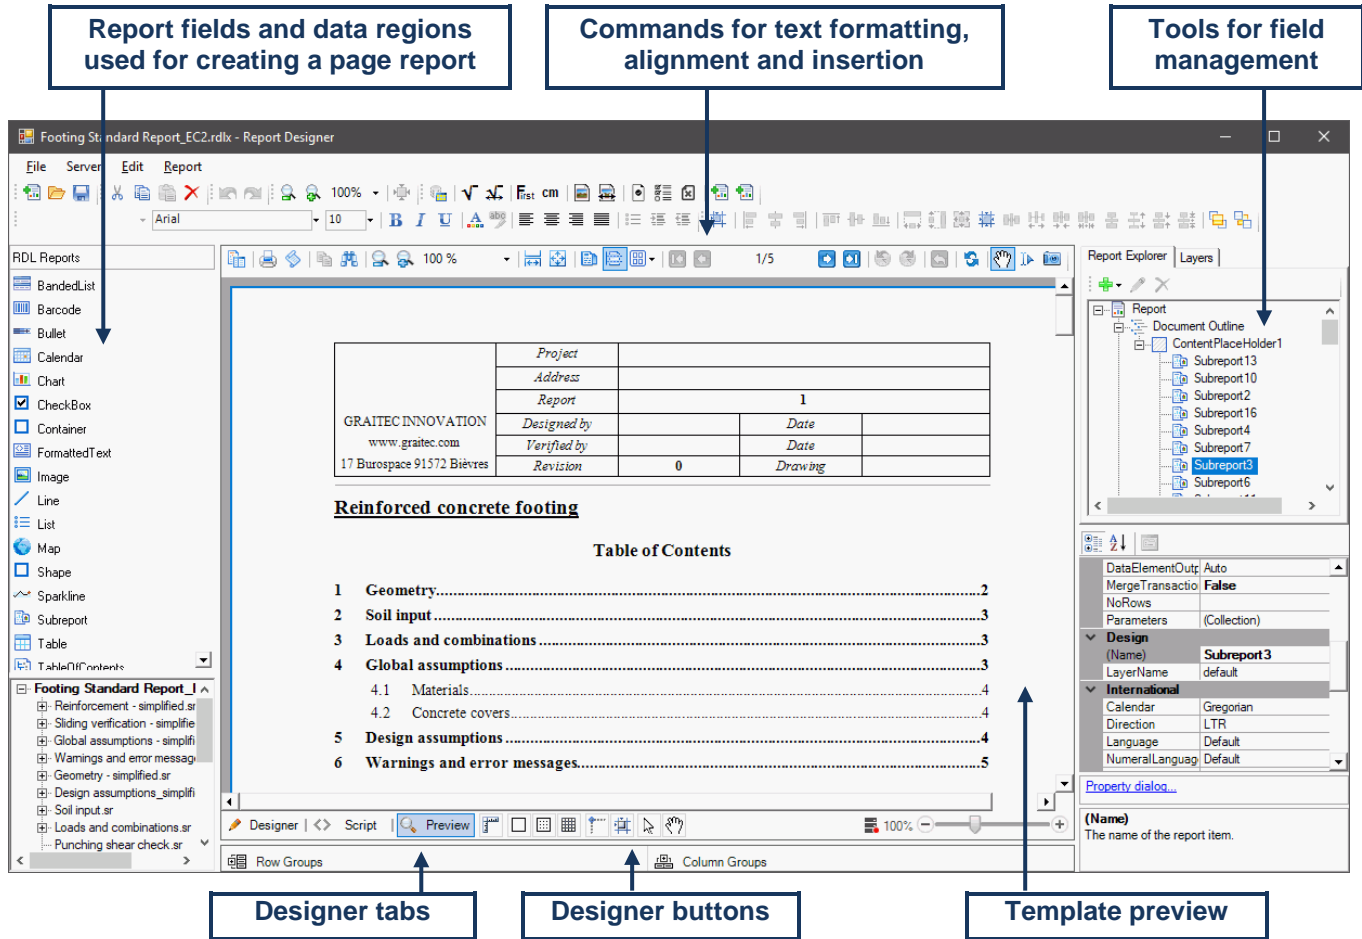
Report fields and data regions used for creating a page report

Commands for text formatting, alignment and insertion

Tools for field management

Footing Standard Report_EC2.rdlx - Report Designer

File Server Edit Report

100%

Arial 10

RDL Reports

BandedList
Barcode
Bullet
Calendar
Chart
CheckBox
Container
FormattedText
Image
Line
List
Map
Shape
Sparkline
Subreport
Table
TableOfContents

Footing Standard Report_I
Reinforcement - simplified.sr
Sliding verification - simplifie
Global assumptions - simplifi
Warnings and error messag
Geometry - simplified.sr
Design assumptions_simplifi
Soil input.sr
Loads and combinations.sr
Punching shear check.sr

100 % 1/5

| GRAITEC INNOVATION www.graitec.com 17 Burospace 91572 Bièvres | Project | | | |
|---|---|---|---|---|
| | Address | | | |
| | Report | 1 | | |
| | Designed by | | Date | |
| | Verified by | | Date | |
| | Revision | 0 | Drawing | |

Reinforced concrete footing

Table of Contents

1 Geometry....2
2 Soil input....3
3 Loads and combinations....3
4 Global assumptions....3
4.1 Materials....4
4.2 Concrete covers....4
5 Design assumptions....4
6 Warnings and error messages....5

Designer | Script | Preview

100%

Row Groups Column Groups

Report Explorer Layers

Report
Document Outline
ContentPlaceHolder1
Subreport13
Subreport10
Subreport2
Subreport16
Subreport4
Subreport7
Subreport3
Subreport6

| DataElementOutp | Auto |
|---|---|
| MergeTransactio | False |
| NoRows | |
| Parameters | (Collection) |
| Design | |
| (Name) | Subreport3 |
| LayerName | default |
| International | |
| Calendar | Gregorian |
| Direction | LTR |
| Language | Default |
| NumeralLanguag | Default |

Property dialog...

(Name)
The name of the report item.

Designer tabs

Designer buttons

Template preview